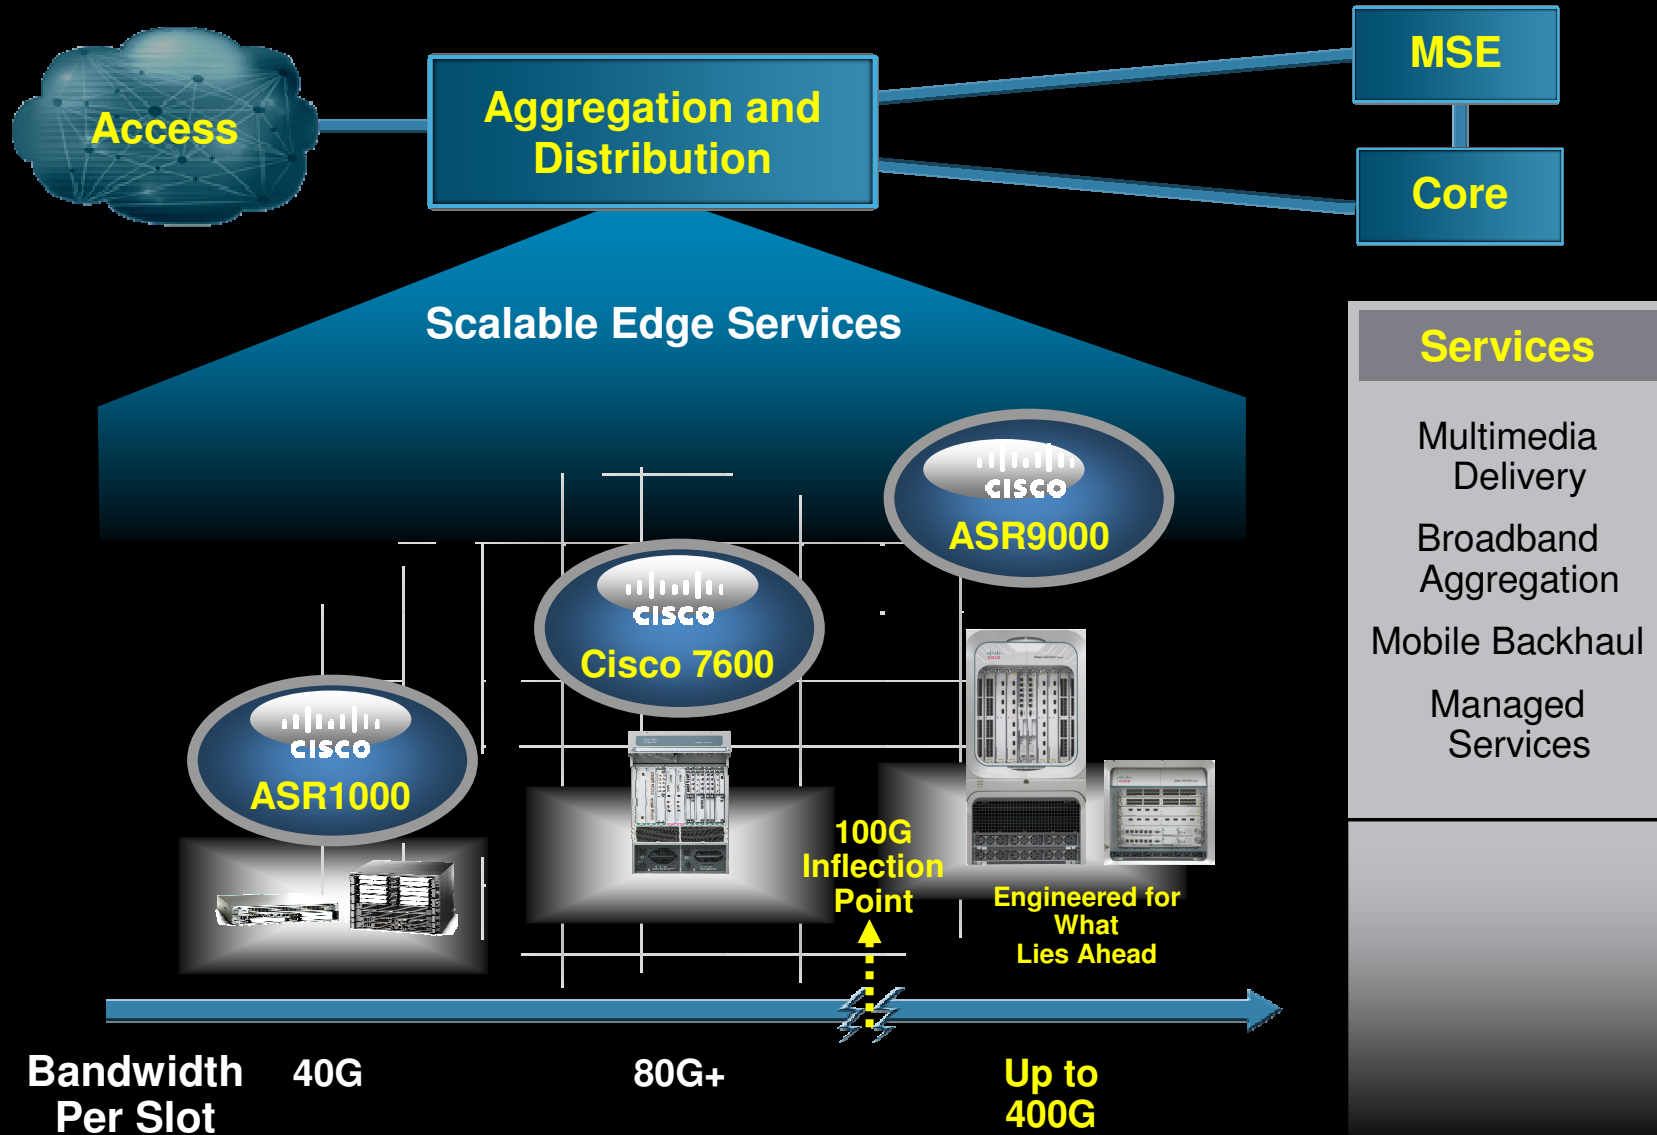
Access

Aggregation and Distribution

MSE

Core

Scalable Edge Services

Services

Multimedia Delivery

Broadband Aggregation

Mobile Backhaul

Managed Services

cisco

ASR9000

cisco

Cisco 7600

cisco

ASR1000

100G Inflection Point

Engineered for What Lies Ahead

Bandwidth Per Slot

40G

80G+

Up to 400G